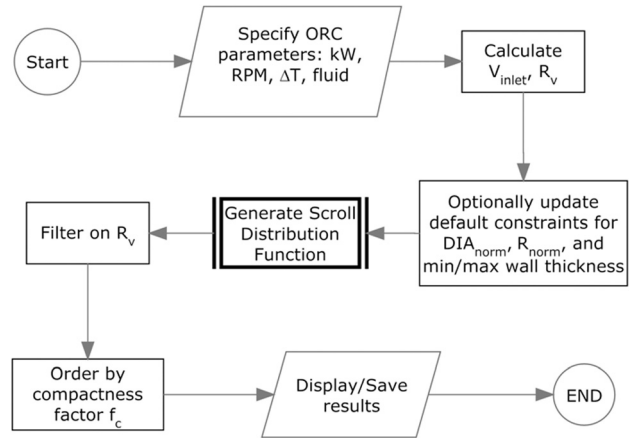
Start

Specify ORC parameters: kW, RPM, $\Delta$T, fluid

Calculate $V_{inlet}$, $R_v$

Optionally update default constraints for $DIA_{norm}$, $R_{norm}$, and min/max wall thickness

Generate Scroll Distribution Function

Filter on $R_v$

Order by compactness factor $f_c$

Display/Save results

END